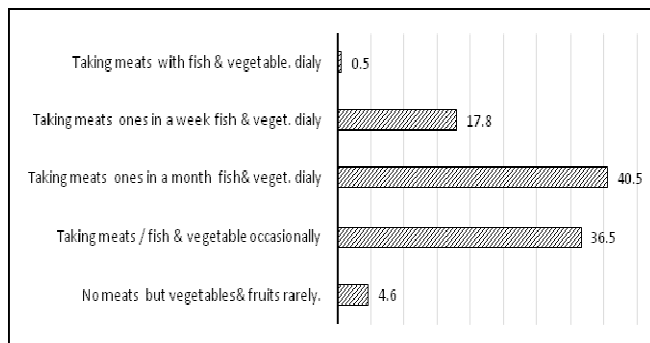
Taking meats with fish & vegetable. dialy 0.5

Taking meats ones in a week fish & veget. dialy 17.8

Taking meats ones in a month fish& veget. dialy 40.5

Taking meats / fish & vegetable occasionally 36.5

No meats but vegetables& fruits rarely. 4.6